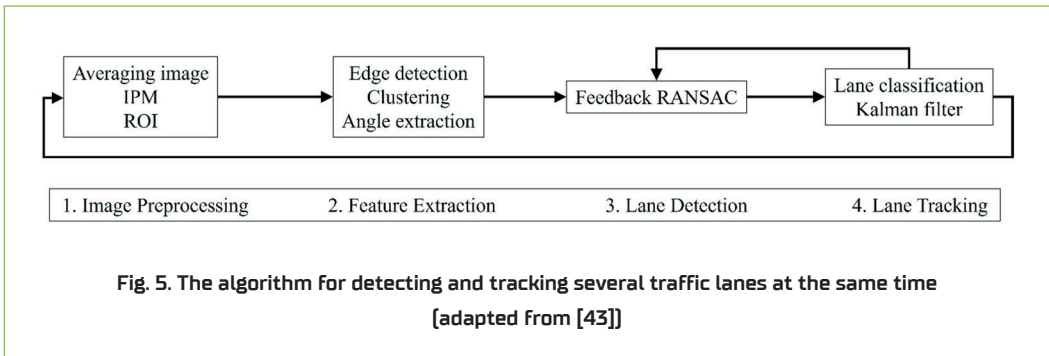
Averaging image
IPM
ROI

Edge detection
Clustering
Angle extraction

Feedback RANSAC

Lane classification
Kalman filter

1. Image Preprocessing 2. Feature Extraction 3. Lane Detection 4. Lane Tracking

Fig. 5. The algorithm for detecting and tracking several traffic lanes at the same time (adapted from [43])